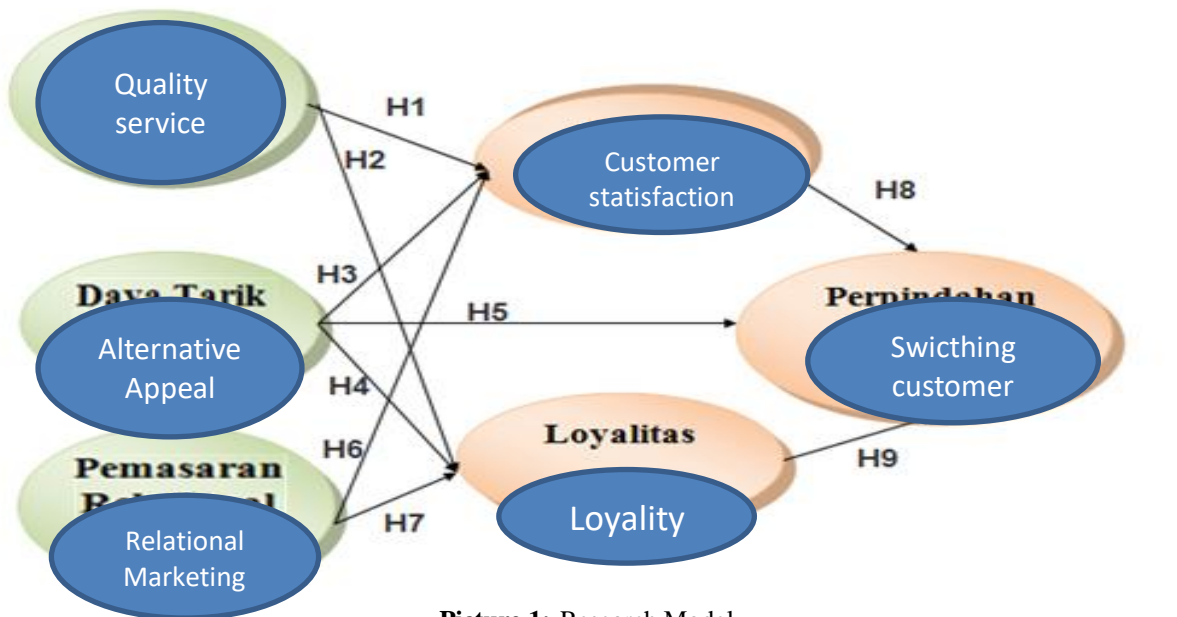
Quality service

H1

H2

Customer statisfaction

H8

Daya Tarik

H3

H5

Perpindahan

Alternative Appeal

Swicthing customer

H4

Loyalitas

H6

H9

Pemasaran

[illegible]

H7

Relational Marketing

Loyality

Picture 1: Research Model